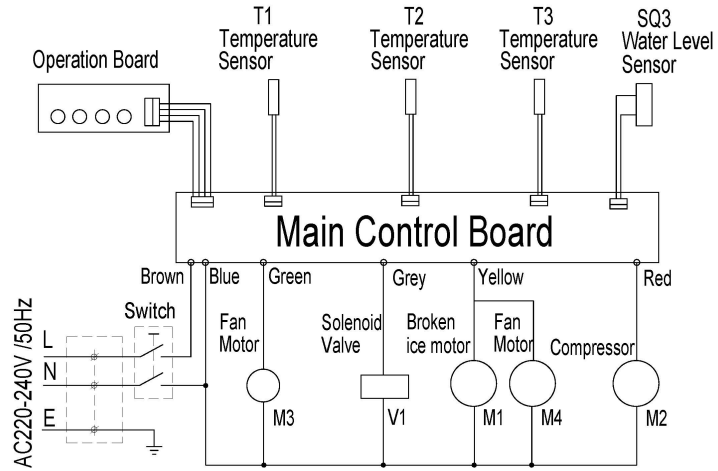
Operation Board

T1 Temperature Sensor

T2 Temperature Sensor

T3 Temperature Sensor

SQ3 Water Level Sensor

Main Control Board

Brown
Blue
Green
Grey
Yellow
Red

AC220-240V /50Hz

Switch

L
N
E

Fan Motor
M3

Solenoid Valve
V1

Broken ice motor
M1

Fan Motor
M4

Compressor
M2